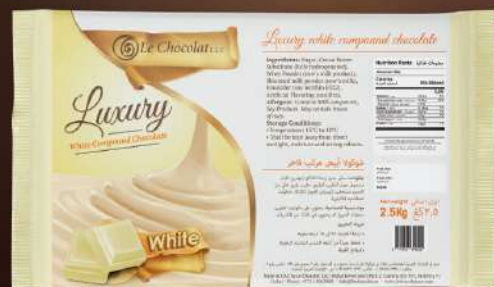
Le Chocolat L.L.C

Luxury

White Compound Chocolate

White

Luxury white compound chocolate

Ingredients: Sugar, Cocoa Butter Substitute (fully hydrogenated), Whey Powder (cow's milk product), Skimmed milk powder, (cow's milk product), Emulsifier (soy lecithin E322), Artificial Flavoring (vanillin). Allergens: Contains Milk components, Soy Products. May contain traces of nuts.

Storage Conditions:
• Temperature: 15°C to 18°C
• Shelf life: kept away from direct sunlight, moisture and strong odours.

Nutrition Facts

شوكولا أبيض مركب فاخر

Net weight 2.5kg

٢.٥ كغ

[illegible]